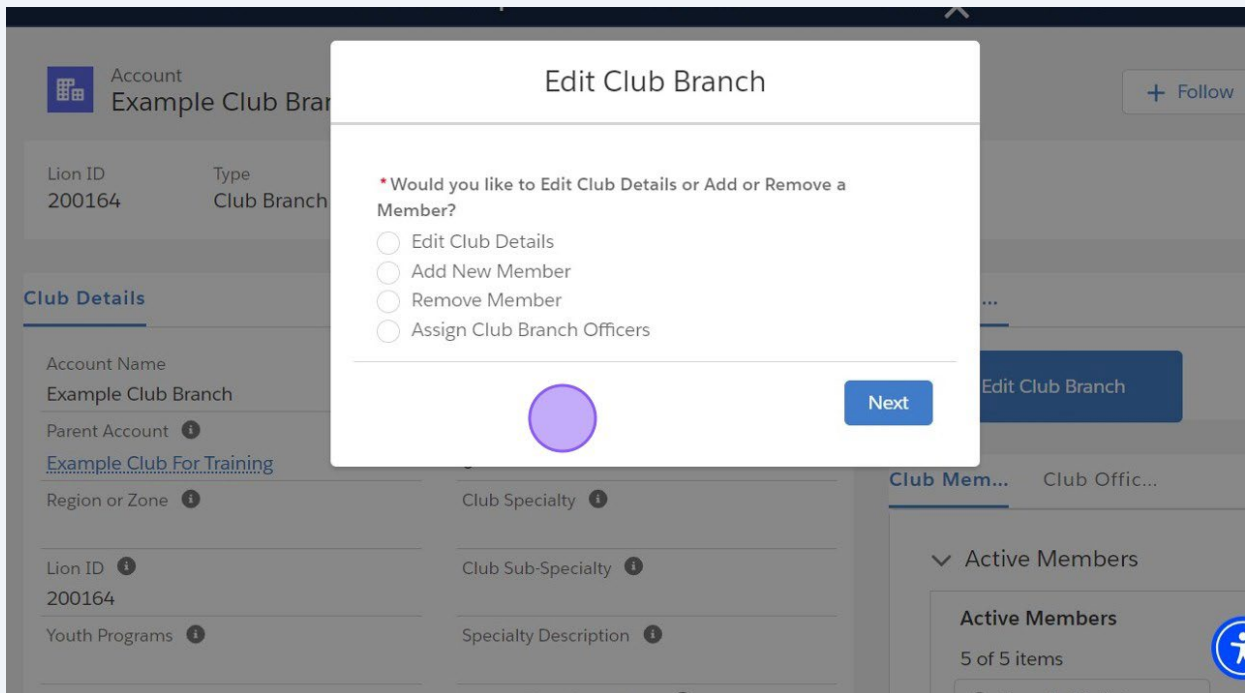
Account
Example Club Bran

+ Follow

Lion ID
200164

Type
Club Branch

Club Details

Account Name
Example Club Branch

Parent Account

Example Club For Training

Region or Zone

Club Specialty

Lion ID
200164

Club Sub-Specialty

Youth Programs

Specialty Description

...

Edit Club Branch

Club Mem...

Club Offic...

Active Members

Active Members

5 of 5 items

Edit Club Branch

* Would you like to Edit Club Details or Add or Remove a Member?

Edit Club Details

Add New Member

Remove Member

Assign Club Branch Officers

Next